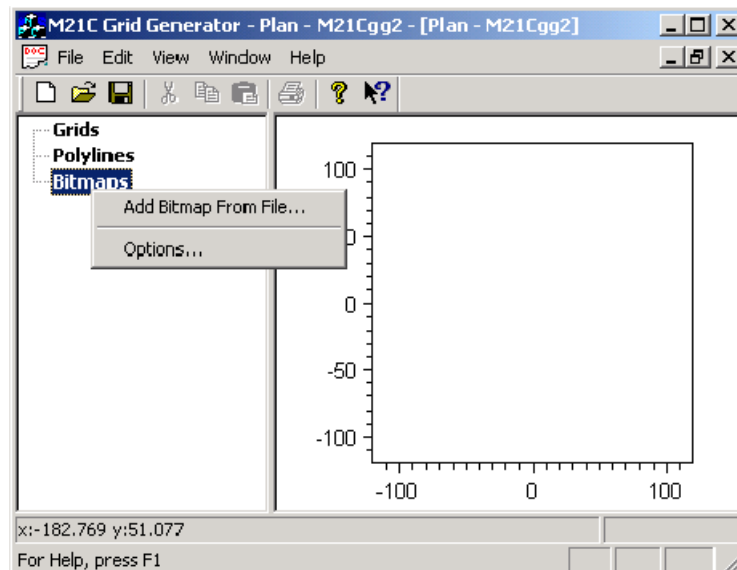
M21C Grid Generator - Plan - M21Cgg2 - [Plan - M21Cgg2]

File Edit View Window Help

Grids
Polylines
Bitmaps

Add Bitmap From File...
Options...

100
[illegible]
0
-50
-100
-100
0
100

x:-182.769 y:51.077
For Help, press F1